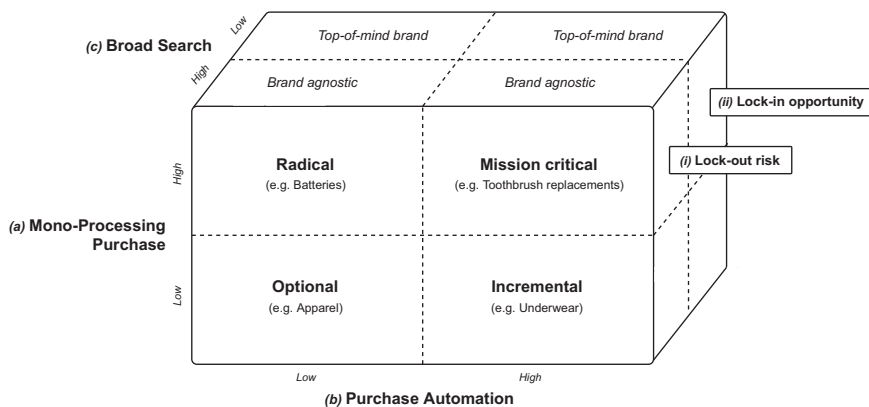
(c) Broad Search

Low

High

Top-of-mind brand

Top-of-mind brand

Brand agnostic

Brand agnostic

(ii) Lock-in opportunity

(i) Lock-out risk

High

Radical
(e.g. Batteries)

Mission critical
(e.g. Toothbrush replacements)

(a) Mono-Processing Purchase

Low

Optional
(e.g. Apparel)

Incremental
(e.g. Underwear)

Low

High

(b) Purchase Automation